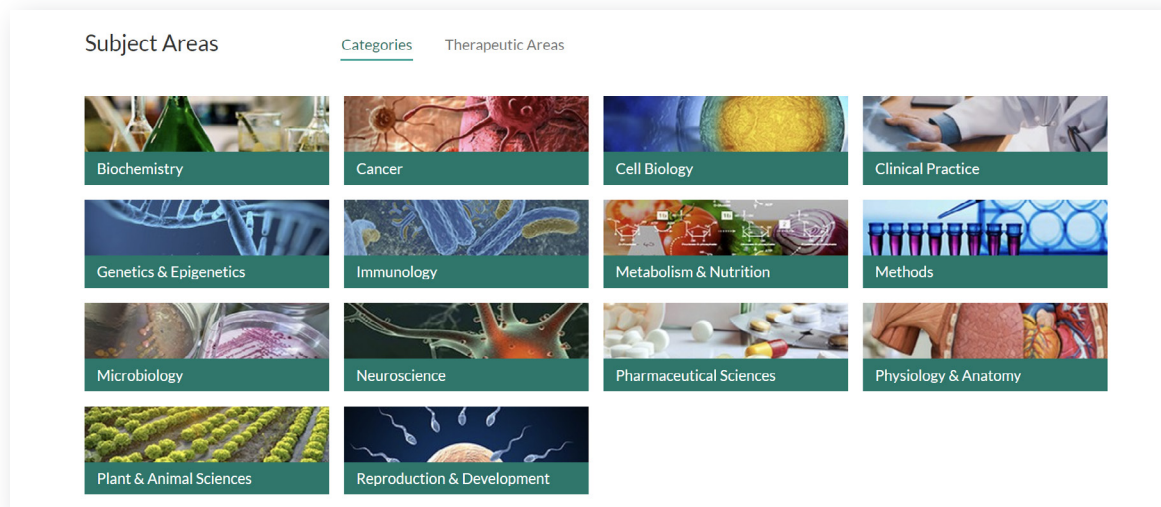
Subject Areas

Categories Therapeutic Areas

Biochemistry

Cancer

Cell Biology

Clinical Practice

Genetics & Epigenetics

Immunology

Metabolism & Nutrition

Methods

Microbiology

Neuroscience

Pharmaceutical Sciences

Physiology & Anatomy

Plant & Animal Sciences

Reproduction & Development